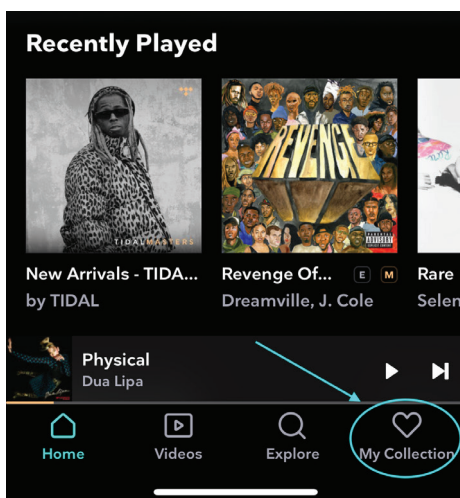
Recently Played

TIDAL MASTERS

New Arrivals - TIDA...
by TIDAL

REVENGE
PARENTAL ADVISORY EXPLICIT CONTENT

Revenge Of...
E M
Dreamville, J. Cole

Rare
Selen

Physical
Dua Lipa

Home
Videos
Explore
My Collection